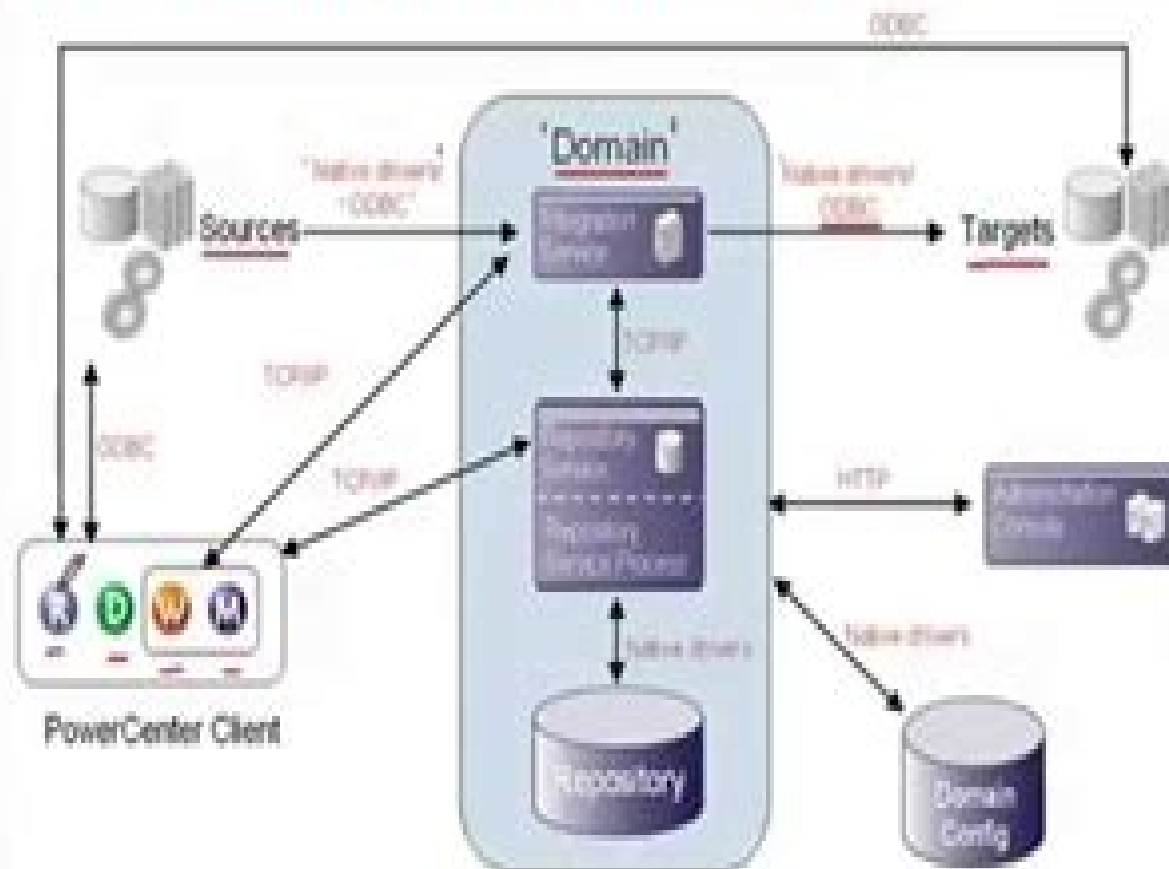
ODBC

'Domain'

'Native drivers' 'ODBC'

Sources

Integration Service

Native drivers/ ODBC

Targets

TCP/IP

TCP/IP

ODBC

TCP/IP

Repository Service

Repository Service Process

HTTP

Administration Console

R

D

W

M

Native drivers

Native drivers

PowerCenter Client

Repository

Domain Config